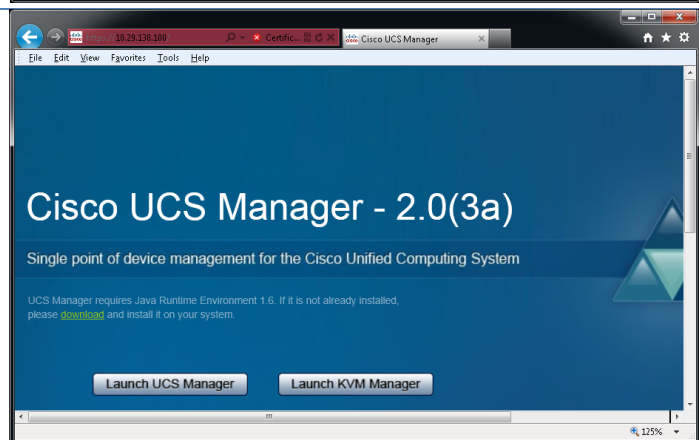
https://10.29.130.100/
Certific...
Cisco UCS Manager

File Edit View Favorites Tools Help

Cisco UCS Manager - 2.0(3a)

Single point of device management for the Cisco Unified Computing System

UCS Manager requires Java Runtime Environment 1.6. If it is not already installed, please download and install it on your system.

Launch UCS Manager
Launch KVM Manager

125%